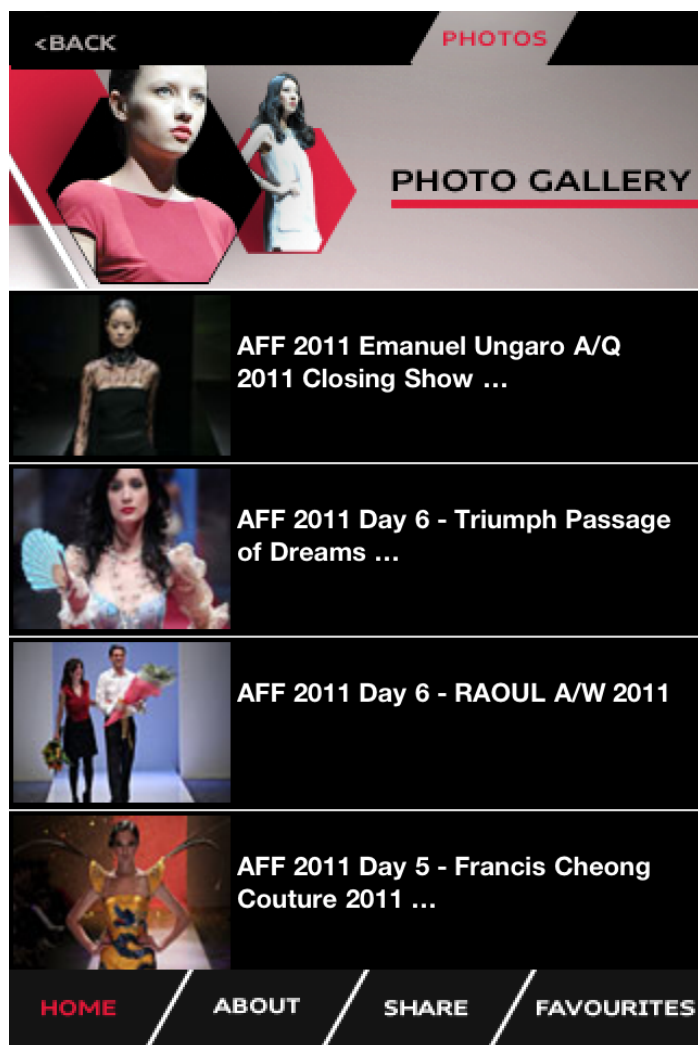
<BACK

PHOTOS

PHOTO GALLERY

AFF 2011 Emanuel Ungaro A/Q 2011 Closing Show ...

AFF 2011 Day 6 - Triumph Passage of Dreams ...

AFF 2011 Day 6 - RAOUL A/W 2011

AFF 2011 Day 5 - Francis Cheong Couture 2011 ...

HOME

ABOUT

SHARE

FAVOURITES